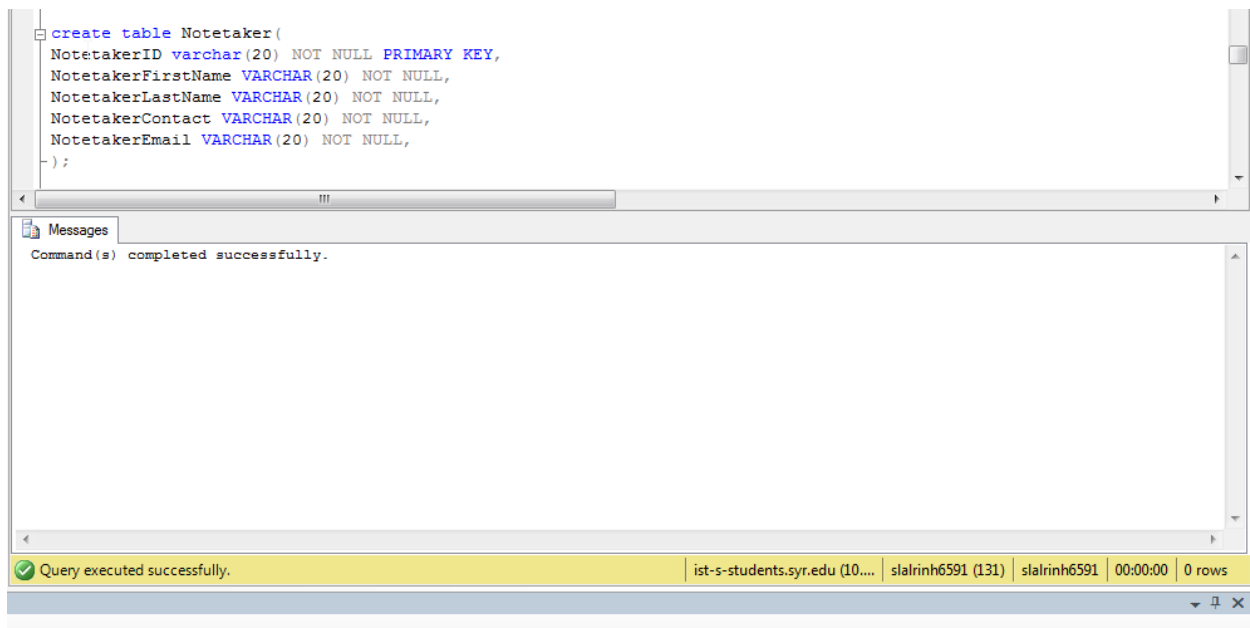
create table Notetaker(
NotetakerID varchar(20) NOT NULL PRIMARY KEY,
NotetakerFirstName VARCHAR(20) NOT NULL,
NotetakerLastName VARCHAR(20) NOT NULL,
NotetakerContact VARCHAR(20) NOT NULL,
NotetakerEmail VARCHAR(20) NOT NULL,
);

Messages

Command(s) completed successfully.

Query executed successfully. | ist-s-students.syr.edu (10.... | slalrinh6591 (131) | slalrinh6591 | 00:00:00 | 0 rows